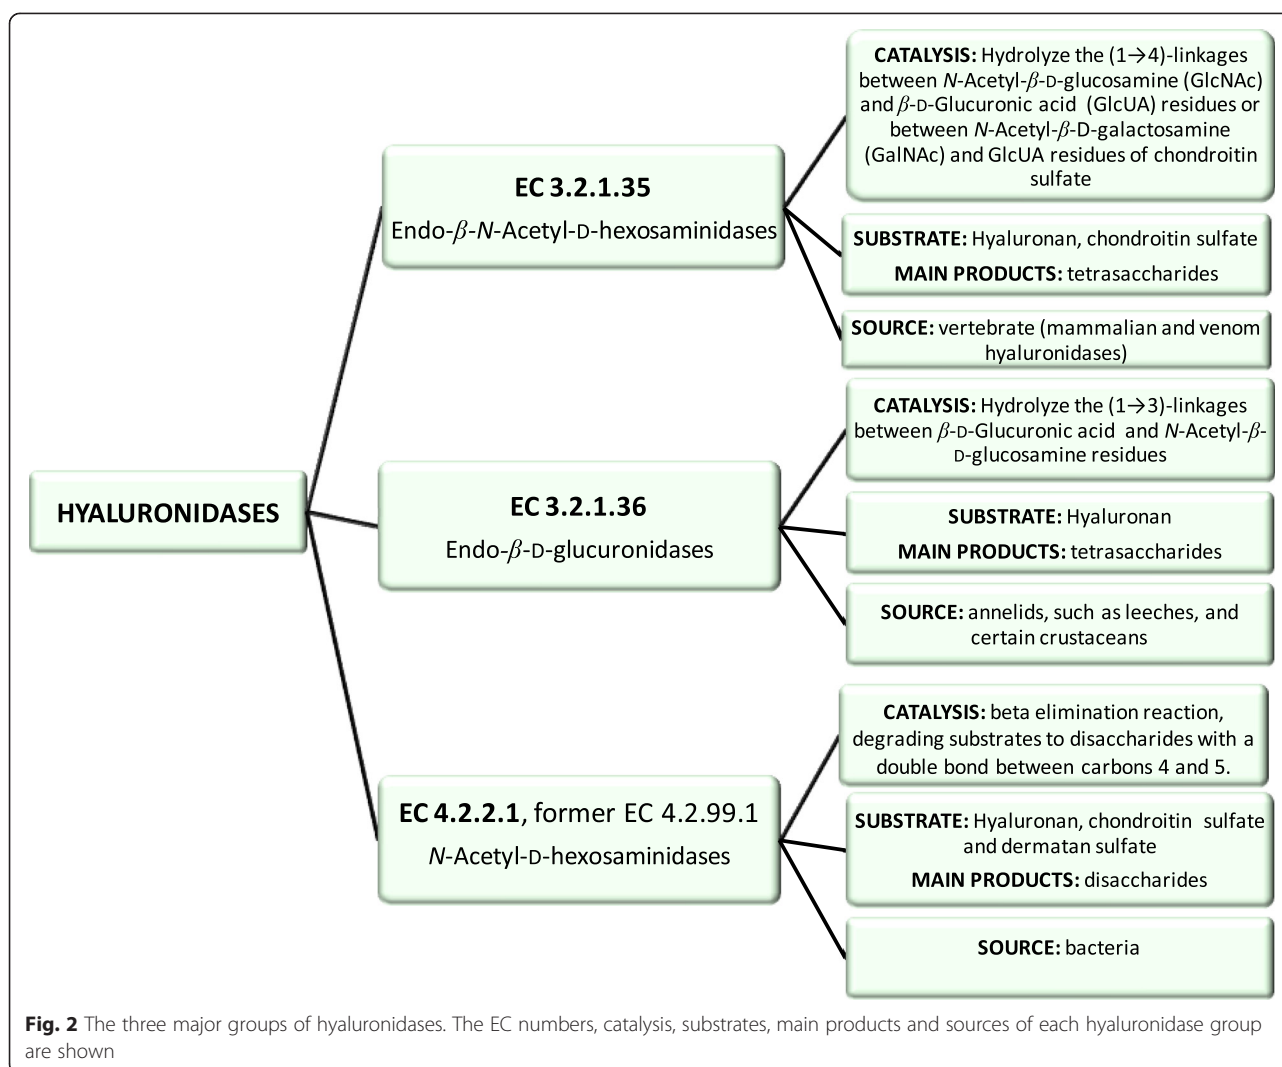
HYALURONIDASES

EC 3.2.1.35
Endo-$\beta$-$N$-Acetyl-D-hexosaminidases

CATALYSIS: Hydrolyze the (1→4)-linkages between $N$-Acetyl-$\beta$-D-glucosamine (GlcNAc) and $\beta$-D-Glucuronic acid (GlcUA) residues or between $N$-Acetyl-$\beta$-D-galactosamine (GalNAc) and GlcUA residues of chondroitin sulfate

SUBSTRATE: Hyaluronan, chondroitin sulfate
MAIN PRODUCTS: tetrasaccharides

SOURCE: vertebrate (mammalian and venom hyaluronidases)

EC 3.2.1.36
Endo-$\beta$-D-glucuronidases

CATALYSIS: Hydrolyze the (1→3)-linkages between $\beta$-D-Glucuronic acid and $N$-Acetyl-$\beta$-D-glucosamine residues

SUBSTRATE: Hyaluronan
MAIN PRODUCTS: tetrasaccharides

SOURCE: annelids, such as leeches, and certain crustaceans

EC 4.2.2.1, former EC 4.2.99.1
$N$-Acetyl-D-hexosaminidases

CATALYSIS: beta elimination reaction, degrading substrates to disaccharides with a double bond between carbons 4 and 5.

SUBSTRATE: Hyaluronan, chondroitin sulfate and dermatan sulfate
MAIN PRODUCTS: disaccharides

SOURCE: bacteria

Fig. 2 The three major groups of hyaluronidases. The EC numbers, catalysis, substrates, main products and sources of each hyaluronidase group are shown